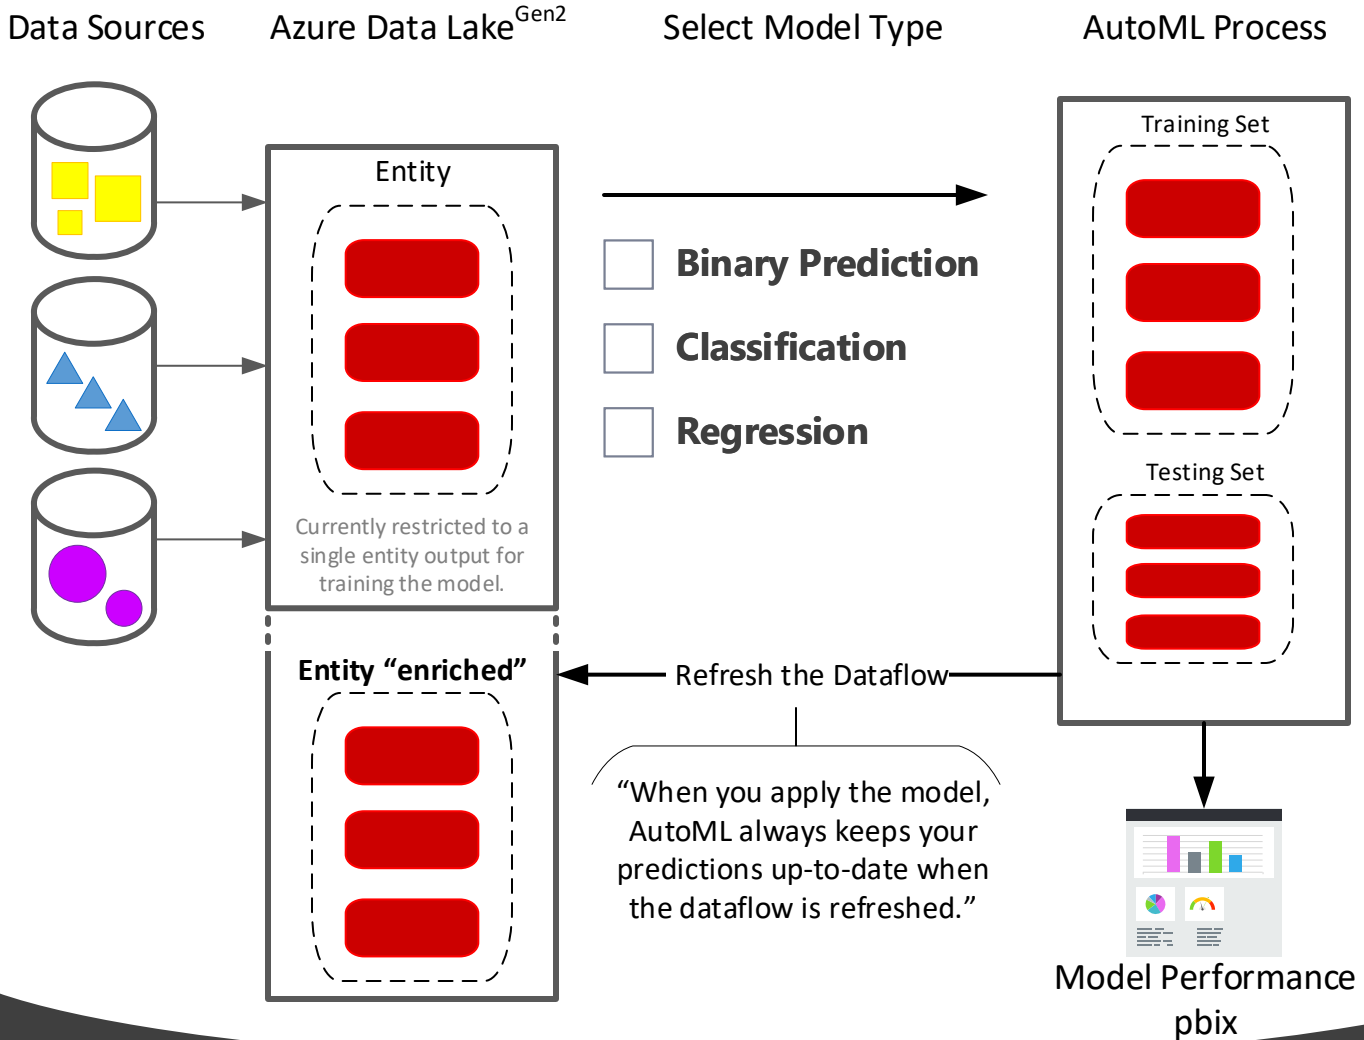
Data Sources

Azure Data Lake$^{Gen2}$

Select Model Type

AutoML Process

Entity

Currently restricted to a single entity output for training the model.

Binary Prediction

Classification

Regression

Training Set

Testing Set

Entity “enriched”

Refresh the Dataflow

“When you apply the model, AutoML always keeps your predictions up-to-date when the dataflow is refreshed.”

Model Performance pbix